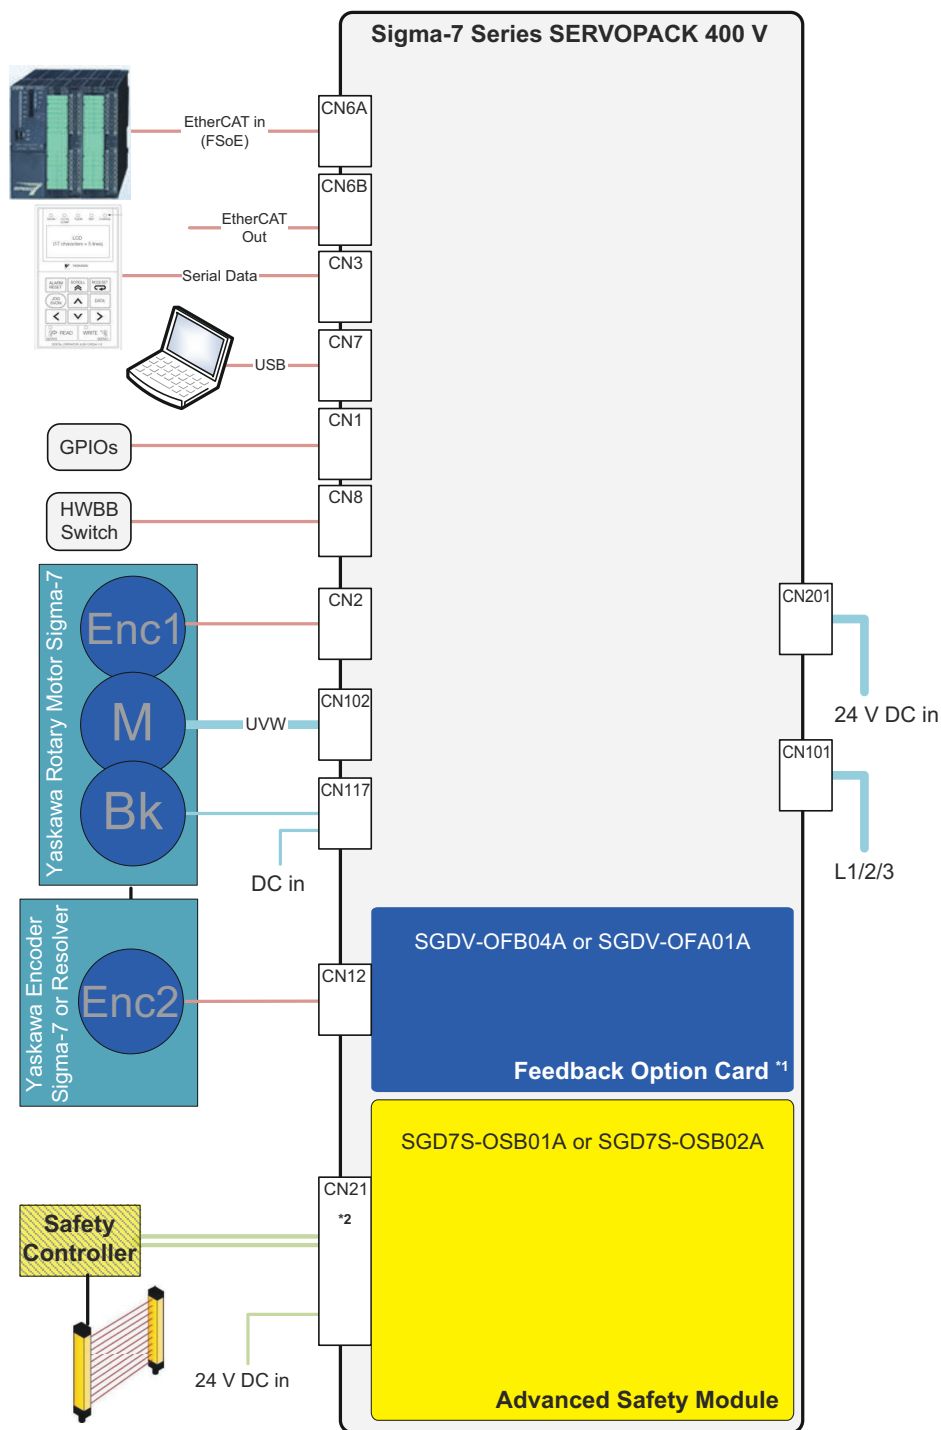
Sigma-7 Series SERVOPACK 400 V

EtherCAT in (FSoE)
CN6A

EtherCAT Out
CN6B

Serial Data
CN3

USB
CN7

GPIOs
CN1

HWBB Switch
CN8

Yaskawa Rotary Motor Sigma-7
Enc1
CN2
M
UVW
CN102
Bk
CN117
DC in

CN201
24 V DC in
CN101
L1/2/3

Yaskawa Encoder Sigma-7 or Resolver
Enc2
CN12

SGDV-OFB04A or SGDV-OFA01A
Feedback Option Card *1

SGD7S-OSB01A or SGD7S-OSB02A
Safety Controller
CN21
*2
24 V DC in
Advanced Safety Module